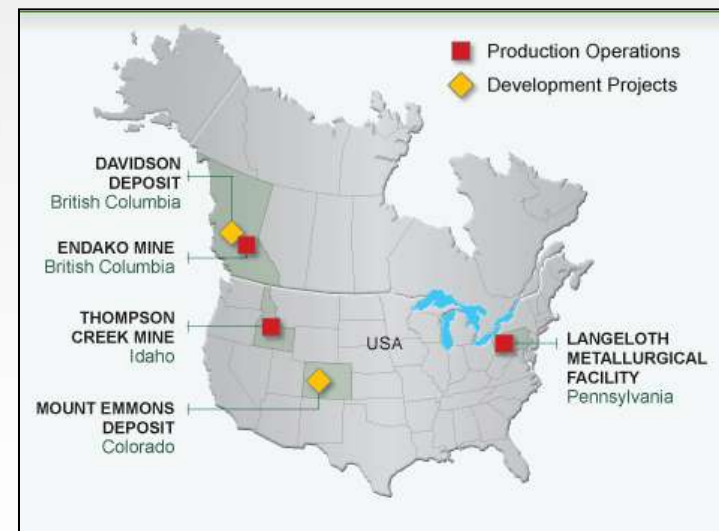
Production Operations
Development Projects

DAVIDSON DEPOSIT
British Columbia

ENDAKO MINE
British Columbia

THOMPSON CREEK MINE
Idaho

USA

LANGELOTH METALLURGICAL FACILITY
Pennsylvania

MOUNT EMMONS DEPOSIT
Colorado